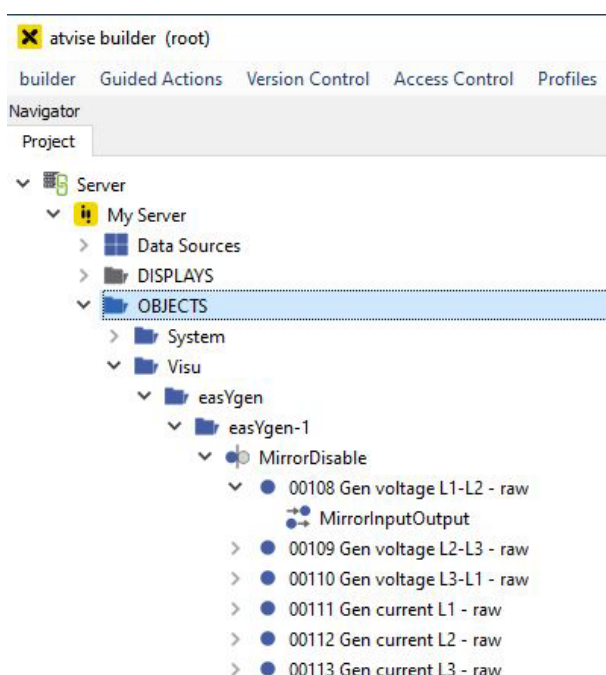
atvise builder (root)

builder Guided Actions Version Control Access Control Profiles

Navigator

Project

Server
My Server
Data Sources
DISPLAYS
OBJECTS
System
Visu
easYgen
easYgen-1
MirrorDisable
00108 Gen voltage L1-L2 - raw
MirrorInputOutput
00109 Gen voltage L2-L3 - raw
00110 Gen voltage L3-L1 - raw
00111 Gen current L1 - raw
00112 Gen current L2 - raw
00113 Gen current L3 - raw